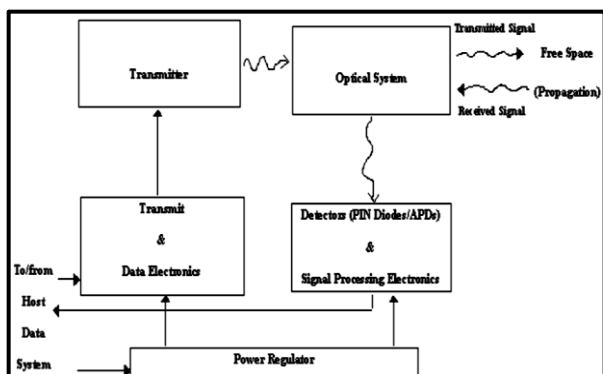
Transmitter

Optical System

Transmitted Signal

Free Space

(Propagation)

Received Signal

Transmit

&

Data Electronics

Detectors (PIN Diodes/APDs)

&

Signal Processing Electronics

To/from

Host

Data

System

Power Regulator